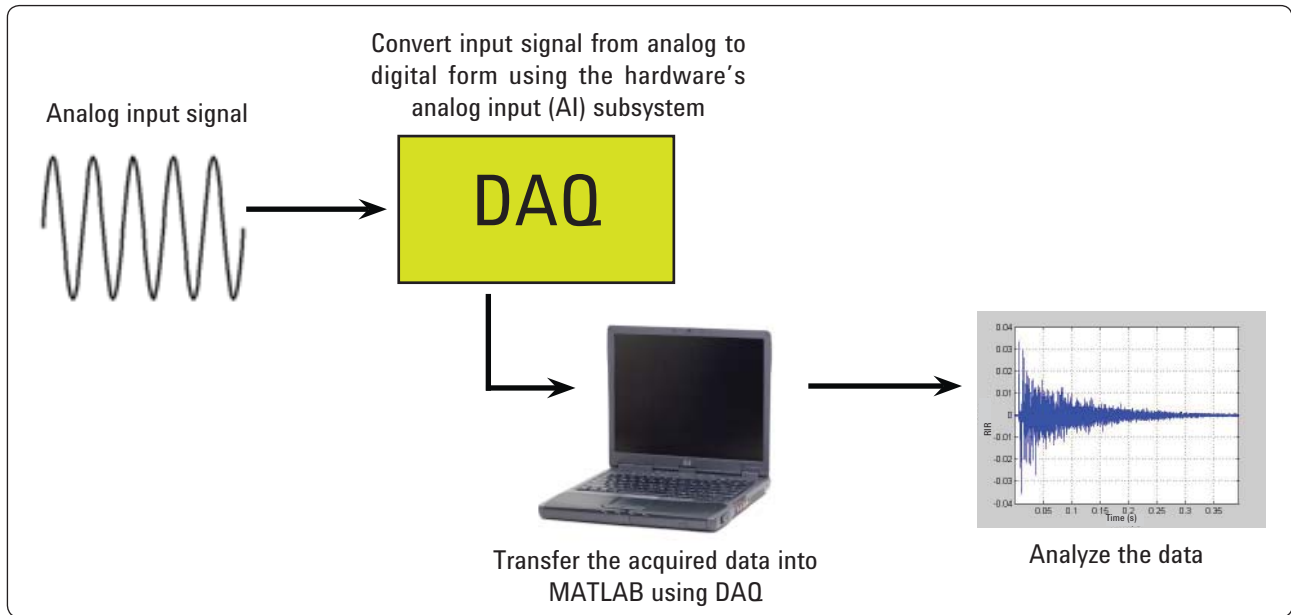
Analog input signal

Convert input signal from analog to digital form using the hardware's analog input (AI) subsystem

DAQ

Transfer the acquired data into MATLAB using DAQ

0.04
0.03
0.02
0.01
0
-0.01
-0.02
-0.03
-0.04
RIR
0.05 0.1 0.15 0.2 0.25 0.3 0.35
Time (s)

Analyze the data